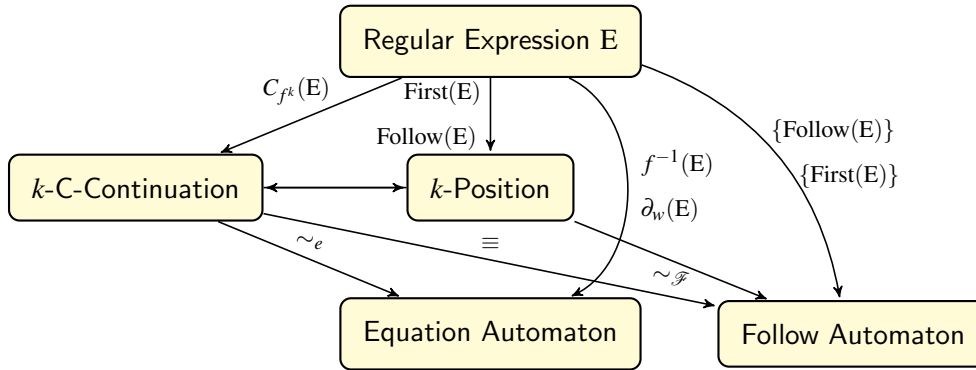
Regular Expression E

$C_{f^k}(\mathrm{E})$

First(E)

Follow(E)

{Follow(E)}

{First(E)}

$f^{-1}(\mathrm{E})$

$\partial_w(\mathrm{E})$

$k$-C-Continuation

$k$-Position

$\sim_e$

$\equiv$

$\sim_{\mathscr{F}}$

Equation Automaton

Follow Automaton